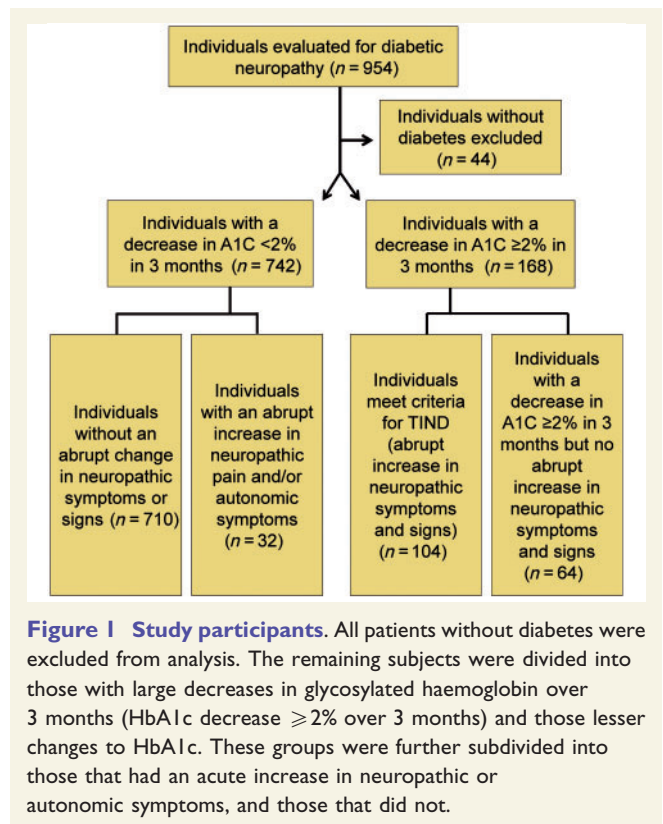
Individuals evaluated for diabetic neuropathy ($n = 954$)

Individuals without diabetes excluded ($n = 44$)

Individuals with a decrease in A1C <2% in 3 months ($n = 742$)

Individuals with a decrease in A1C ≥2% in 3 months ($n = 168$)

Individuals without an abrupt change in neuropathic symptoms or signs ($n = 710$)

Individuals with an abrupt increase in neuropathic pain and/or autonomic symptoms ($n = 32$)

Individuals meet criteria for TIND (abrupt increase in neuropathic symptoms and signs) ($n = 104$)

Individuals with a decrease in A1C ≥2% in 3 months but no abrupt increase in neuropathic symptoms and signs ($n = 64$)

**Figure 1 Study participants**. All patients without diabetes were excluded from analysis. The remaining subjects were divided into those with large decreases in glycosylated haemoglobin over 3 months (HbA1c decrease $\geqslant 2\%$ over 3 months) and those lesser changes to HbA1c. These groups were further subdivided into those that had an acute increase in neuropathic or autonomic symptoms, and those that did not.